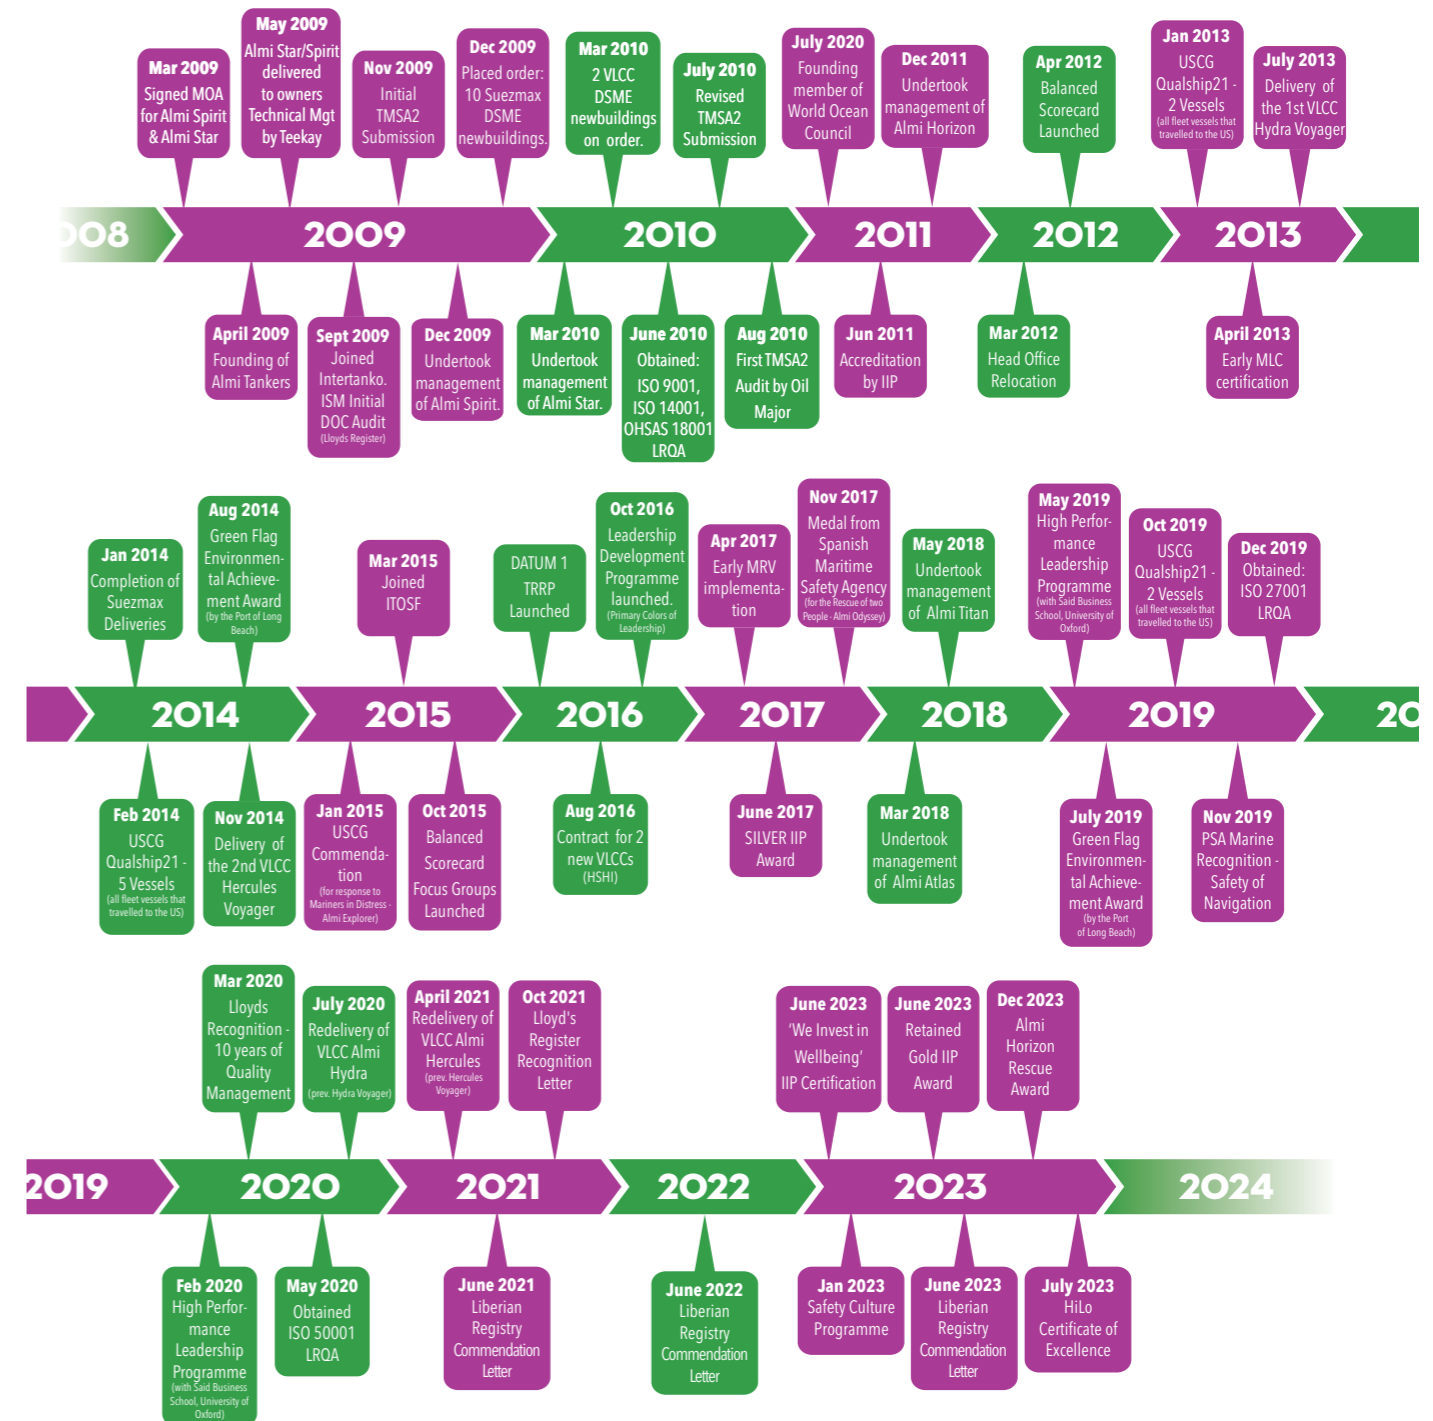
Mar 2009
Signed MOA for Almi Spirit & Almi Star

May 2009
Almi Star/Spirit delivered to owners Technical Mgt by Teekay

Nov 2009
Initial TMSA2 Submission

Dec 2009
Placed order: 10 Suezmax DSME newbuildings.

Mar 2010
2 VLCC DSME newbuildings on order.

July 2010
Revised TMSA2 Submission

July 2020
Founding member of World Ocean Council

Dec 2011
Undertook management of Almi Horizon

Apr 2012
Balanced Scorecard Launched

Jan 2013
USCG Qualship21 - 2 Vessels
(all fleet vessels that travelled to the US)

July 2013
Delivery of the 1st VLCC Hydra Voyager

008 2009 2010 2011 2012 2013

April 2009
Founding of Almi Tankers

Sept 2009
Joined Intertanko. ISM Initial DOC Audit
(Lloyds Register)

Dec 2009
Undertook management of Almi Spirit.

Mar 2010
Undertook management of Almi Star.

June 2010
Obtained: ISO 9001, ISO 14001, OHSAS 18001 LRQA

Aug 2010
First TMSA2 Audit by Oil Major

Jun 2011
Accreditation by IIP

Mar 2012
Head Office Relocation

April 2013
Early MLC certification

Jan 2014
Completion of Suezmax Deliveries

Aug 2014
Green Flag Environmental Achievement Award
(by the Port of Long Beach)

Mar 2015
Joined ITOSF

DATUM 1 TRRP Launched

Oct 2016
Leadership Development Programme launched.
(Primary Colors of Leadership)

Apr 2017
Early MRV implementation

Nov 2017
Medal from Spanish Maritime Safety Agency
(for the Rescue of two People - Almi Odyssey)

May 2018
Undertook management of Almi Titan

May 2019
High Performance Leadership Programme
(with Said Business School, University of Oxford)

Oct 2019
USCG Qualship21 - 2 Vessels
(all fleet vessels that travelled to the US)

Dec 2019
Obtained: ISO 27001 LRQA

2014 2015 2016 2017 2018 2019 20

Feb 2014
USCG Qualship21 - 5 Vessels
(all fleet vessels that travelled to the US)

Nov 2014
Delivery of the 2nd VLCC Hercules Voyager

Jan 2015
USCG Commendation
(for response to Mariners in Distress - Almi Explorer)

Oct 2015
Balanced Scorecard Focus Groups Launched

Aug 2016
Contract for 2 new VLCCs
(HSHI)

June 2017
SILVER IIP Award

Mar 2018
Undertook management of Almi Atlas

July 2019
Green Flag Environmental Achievement Award
(by the Port of Long Beach)

Nov 2019
PSA Marine Recognition - Safety of Navigation

Mar 2020
Lloyds Recognition - 10 years of Quality Management

July 2020
Redelivery of VLCC Almi Hydra
(prev. Hydra Voyager)

April 2021
Redelivery of VLCC Almi Hercules
(prev. Hercules Voyager)

Oct 2021
Lloyd's Register Recognition Letter

June 2023
'We Invest in Wellbeing' IIP Certification

June 2023
Retained Gold IIP Award

Dec 2023
Almi Horizon Rescue Award

2019 2020 2021 2022 2023 2024

Feb 2020
High Performance Leadership Programme
(with Said Business School, University of Oxford)

May 2020
Obtained ISO 50001 LRQA

June 2021
Liberian Registry Commendation Letter

June 2022
Liberian Registry Commendation Letter

Jan 2023
Safety Culture Programme

June 2023
Liberian Registry Commendation Letter

July 2023
HiLo Certificate of Excellence